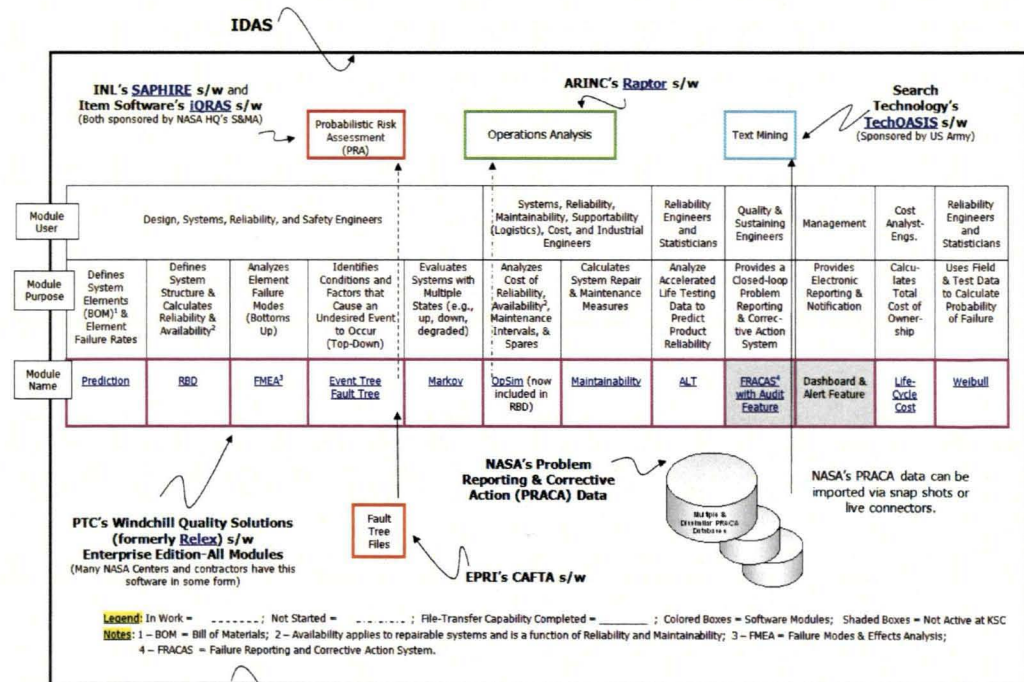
IDAS

INL's SAPHIRE s/w and Item Software's iQRAS s/w
(Both sponsored by NASA HQ's S&MA)

Probabilistic Risk Assessment (PRA)

ARINC's Raptor s/w

Operations Analysis

Text Mining

Search Technology's TechOASIS s/w
(Sponsored by US Army)

| Module User | Design, Systems, Reliability, and Safety Engineers | | | | | Systems, Reliability, Maintainability, Supportability (Logistics), Cost, and Industrial Engineers | | Reliability Engineers and Statisticians | Quality & Sustaining Engineers | Management | Cost Analyst-Engs. | Reliability Engineers and Statisticians |
|---|---|---|---|---|---|---|---|---|---|---|---|---|
| Module Purpose | Defines System Elements (BOM)$^1$ & Element Failure Rates | Defines System Structure & Calculates Reliability & Availability$^2$ | Analyzes Element Failure Modes (Bottoms Up) | Identifies Conditions and Factors that Cause an Undesired Event to Occur (Top-Down) | Evaluates Systems with Multiple States (e.g., up, down, degraded) | Analyzes Cost of Reliability, Availability$^2$, Maintenance Intervals, & Spares | Calculates System Repair & Maintenance Measures | Analyze Accelerated Life Testing Data to Predict Product Reliability | Provides a Closed-loop Problem Reporting & Corrective Action System | Provides Electronic Reporting & Notification | Calculates Total Cost of Ownership | Uses Field & Test Data to Calculate Probability of Failure |
| Module Name | Prediction | RBD | FMEA$^3$ | Event Tree Fault Tree | Markov | OpSim (now included in RBD) | Maintainability | ALT | FRACAS$^4$ with Audit Feature | Dashboard & Alert Feature | Life-Cycle Cost | Weibull |

NASA's Problem Reporting & Corrective Action (PRACA) Data

Multiple & Dissimilar PRACA Databases

NASA's PRACA data can be imported via snap shots or live connectors.

PTC's Windchill Quality Solutions (formerly Relex) s/w Enterprise Edition-All Modules
(Many NASA Centers and contractors have this software in some form)

Fault Tree Files

EPRI's CAFTA s/w

Legend: In Work = ______; Not Started = ........; File-Transfer Capability Completed = ________; Colored Boxes = Software Modules; Shaded Boxes = Not Active at KSC
Notes: 1 – BOM = Bill of Materials; 2 – Availability applies to repairable systems and is a function of Reliability and Maintainability; 3 – FMEA = Failure Modes & Effects Analysis; 4 – FRACAS = Failure Reporting and Corrective Action System.